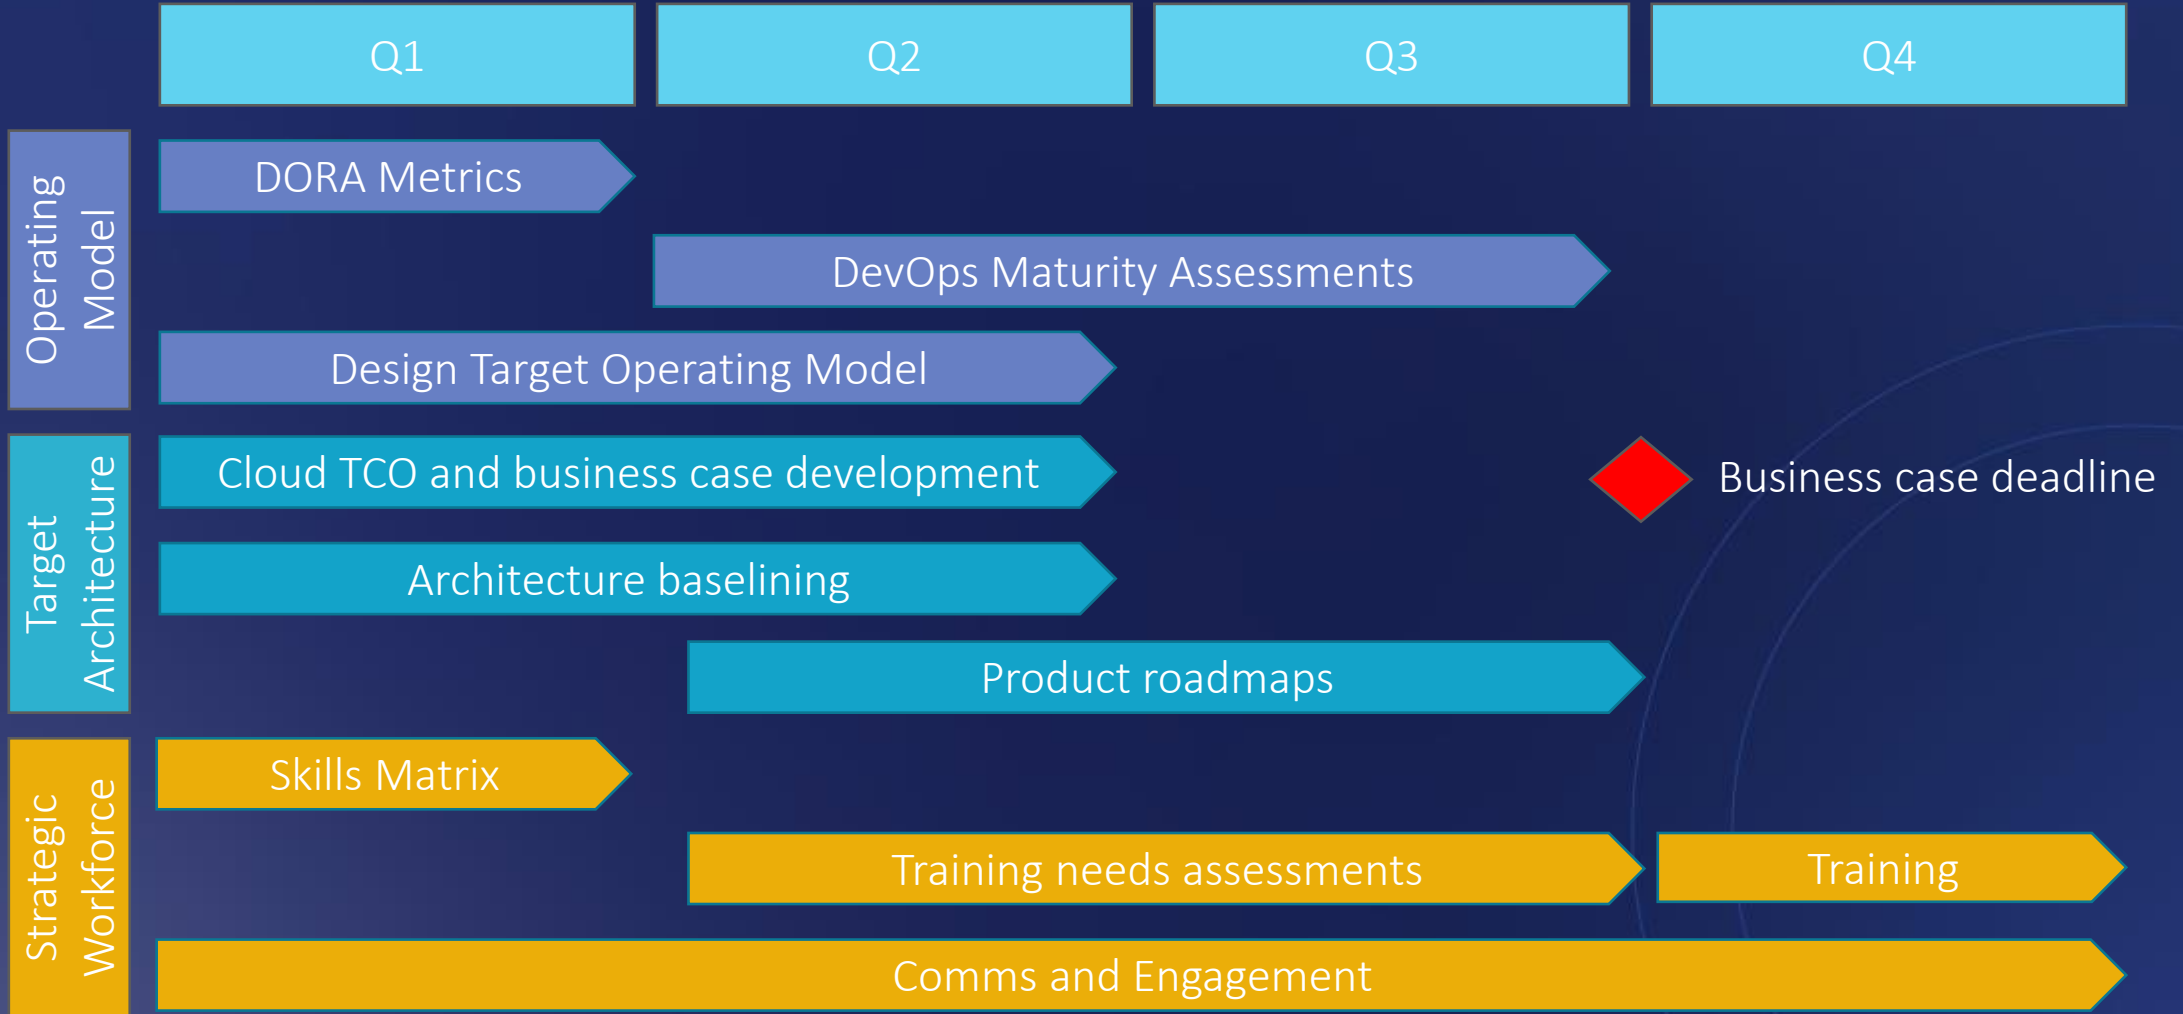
Q1
Q2
Q3
Q4

Operating Model
DORA Metrics
DevOps Maturity Assessments
Design Target Operating Model

Target Architecture
Cloud TCO and business case development
Business case deadline
Architecture baselining
Product roadmaps

Strategic Workforce
Skills Matrix
Training needs assessments
Training
Comms and Engagement